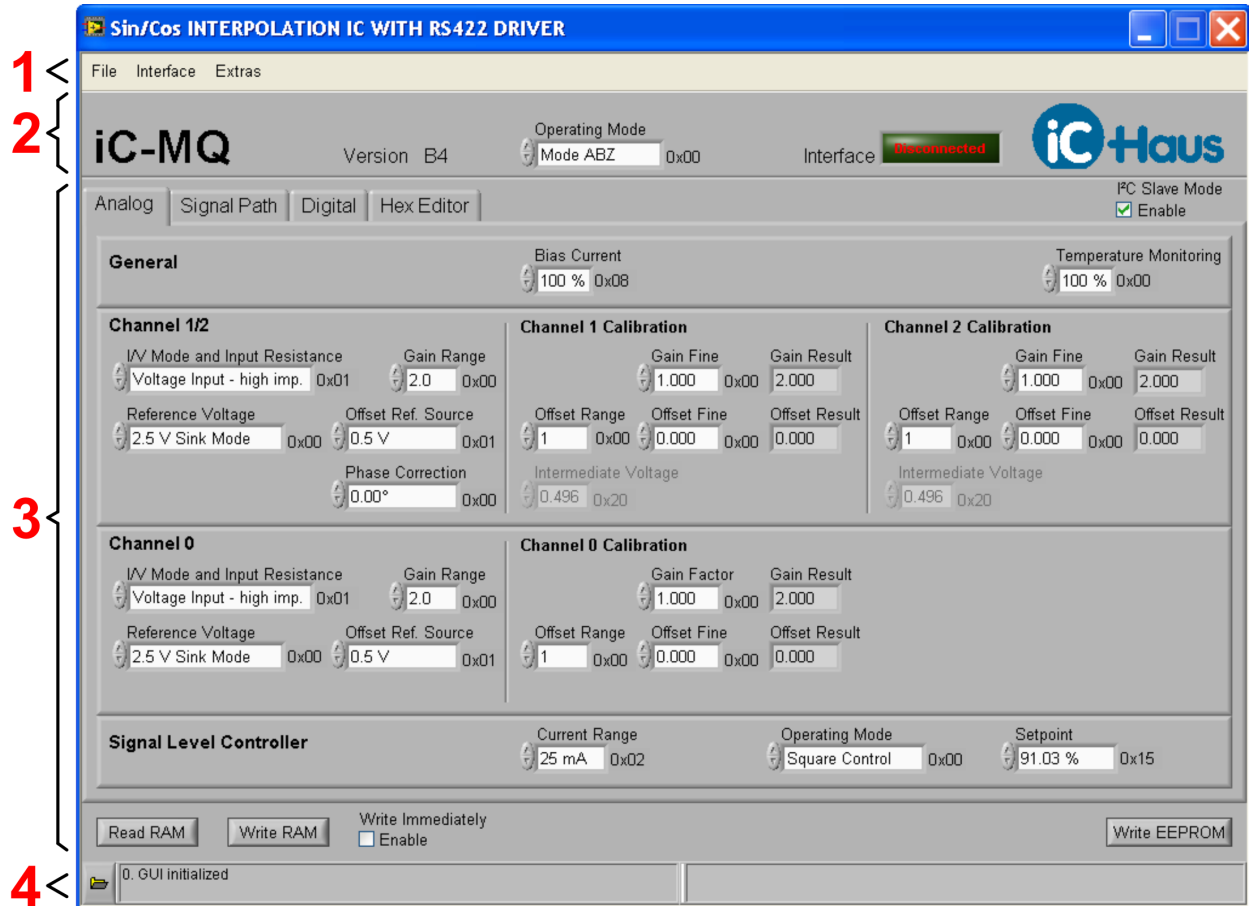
Sin/Cos INTERPOLATION IC WITH RS422 DRIVER

1 File Interface Extras

2 iC-MQ Version B4 Operating Mode Mode ABZ 0x00 Interface Disconnected iC-Haus

3 Analog Signal Path Digital Hex Editor I²C Slave Mode Enable

General
Bias Current 100 % 0x08
Temperature Monitoring 100 % 0x00

Channel 1/2
I/V Mode and Input Resistance Voltage Input - high imp. 0x01
Gain Range 2.0 0x00
Reference Voltage 2.5 V Sink Mode 0x00
Offset Ref. Source 0.5 V 0x01
Phase Correction 0.00° 0x00

Channel 1 Calibration
Gain Fine 1.000 0x00
Gain Result 2.000
Offset Range 1 0x00
Offset Fine 0.000 0x00
Offset Result 0.000
Intermediate Voltage 0.496 0x20

Channel 2 Calibration
Gain Fine 1.000 0x00
Gain Result 2.000
Offset Range 1 0x00
Offset Fine 0.000 0x00
Offset Result 0.000
Intermediate Voltage 0.496 0x20

Channel 0
I/V Mode and Input Resistance Voltage Input - high imp. 0x01
Gain Range 2.0 0x00
Reference Voltage 2.5 V Sink Mode 0x00
Offset Ref. Source 0.5 V 0x01

Channel 0 Calibration
Gain Factor 1.000 0x00
Gain Result 2.000
Offset Range 1 0x00
Offset Fine 0.000 0x00
Offset Result 0.000

Signal Level Controller
Current Range 25 mA 0x02
Operating Mode Square Control 0x00
Setpoint 91.03 % 0x15

Read RAM Write RAM Write Immediately Enable Write EEPROM

4 0. GUI initialized